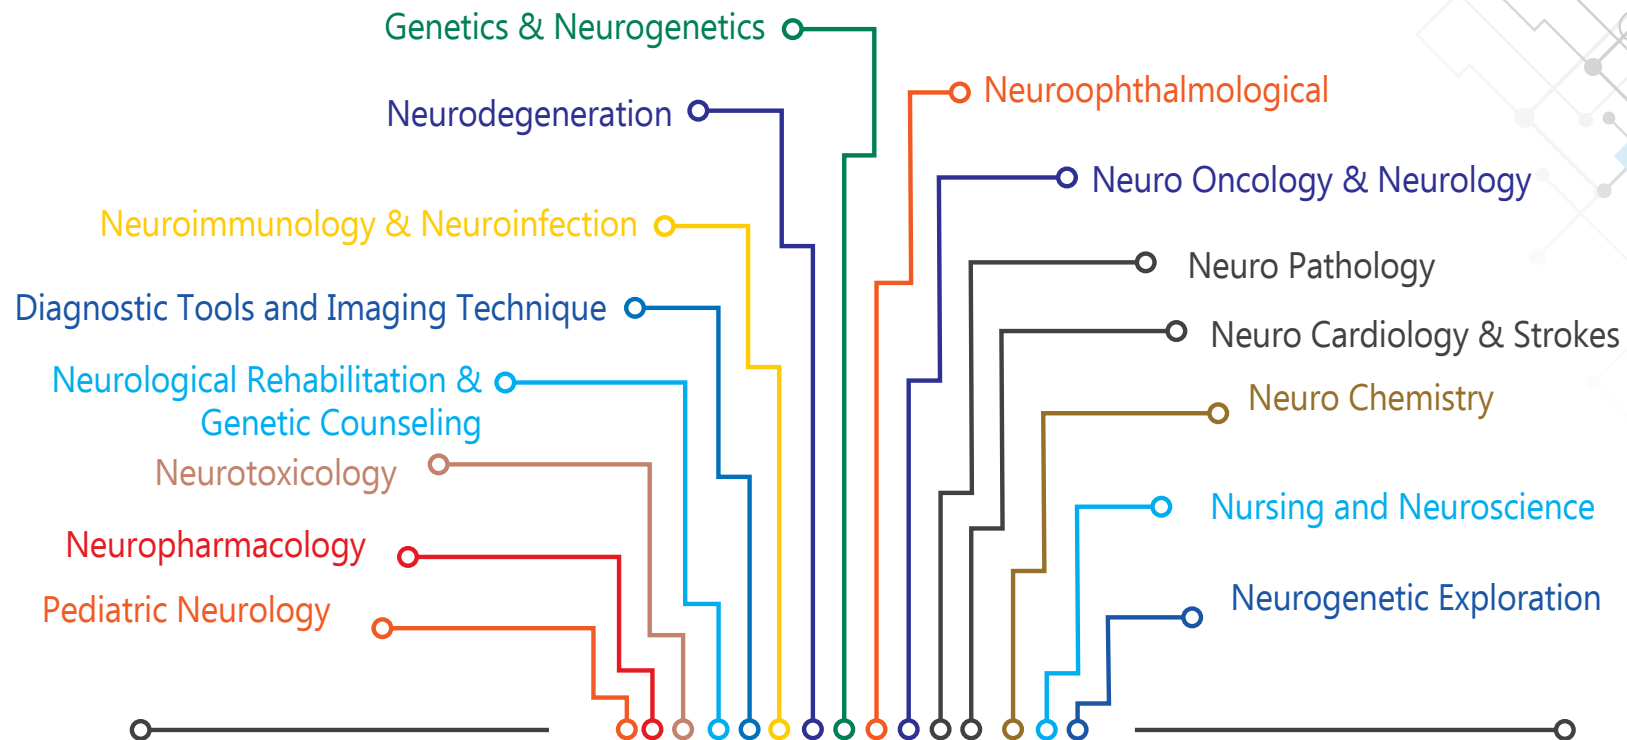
Genetics & Neurogenetics

Neurodegeneration

Neuroimmunology & Neuroinfection

Diagnostic Tools and Imaging Technique

Neurological Rehabilitation & Genetic Counseling

Neurotoxicology

Neuropharmacology

Pediatric Neurology

Neuroophthalmological

Neuro Oncology & Neurology

Neuro Pathology

Neuro Cardiology & Strokes

Neuro Chemistry

Nursing and Neuroscience

Neurogenetic Exploration